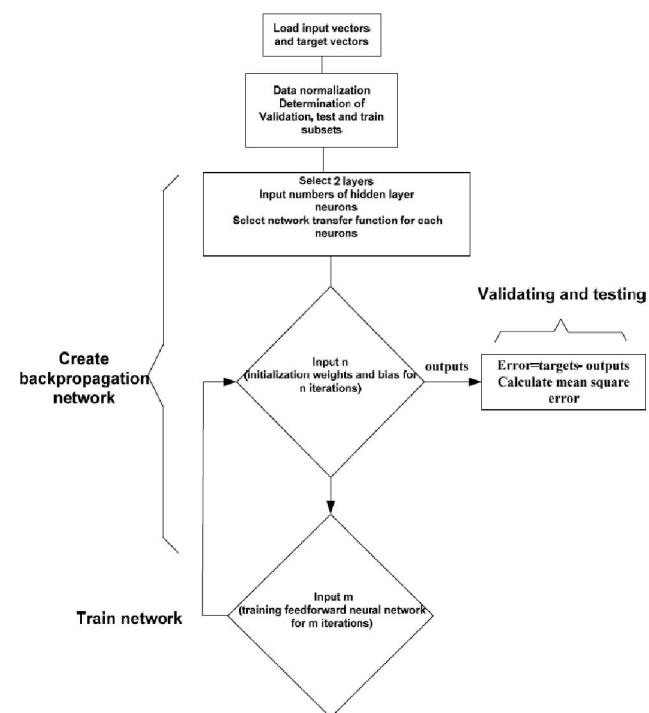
Load input vectors and target vectors

Data normalization
Determination of Validation, test and train subsets

Select 2 layers
Input numbers of hidden layer neurons
Select network transfer function for each neurons

Validating and testing

Create backpropagation network

Input n
(initialization weights and bias for n iterations)

outputs

Error=targets- outputs
Calculate mean square error

Train network

Input m
(training feedforward neural network for m iterations)